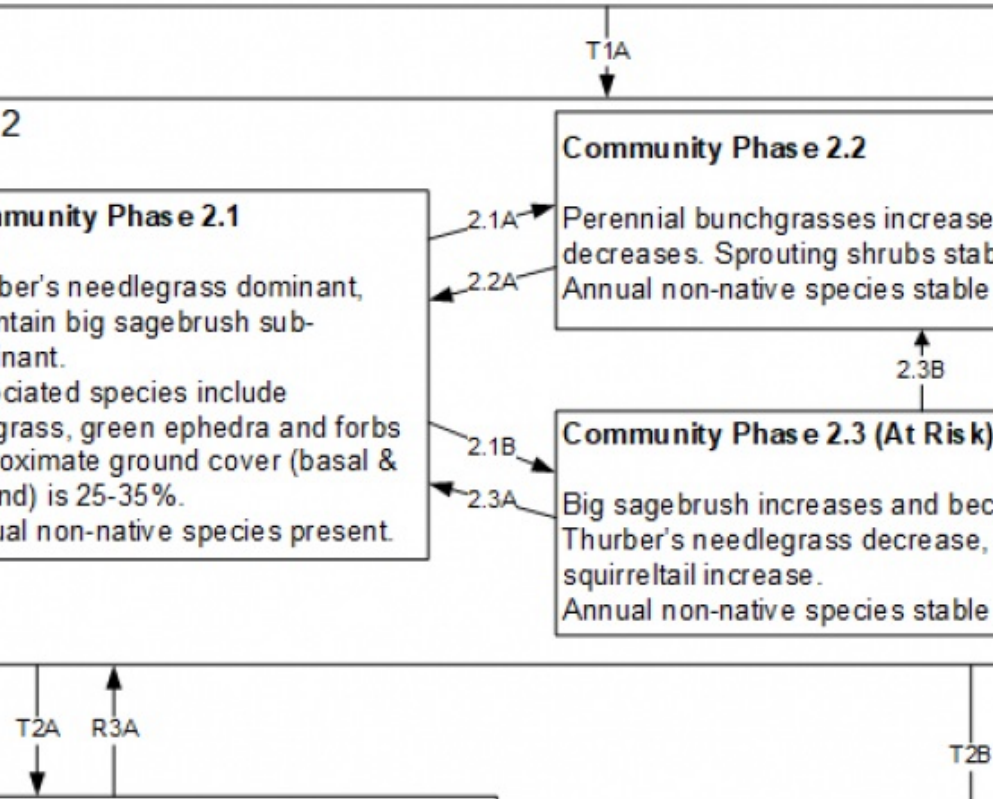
T1A

2

Community Phase 2.2

Perennial bunchgrasses increase
decreases. Sprouting shrubs stab
Annual non-native species stable

munity Phase 2.1

ber's needlegrass dominant,
ntain big sagebrush sub-
nant.
ciated species include
grass, green ephedra and forbs
oximate ground cover (basal &
nd) is 25-35%.
ual non-native species present.

2.1A

2.2A

2.3B

2.1B

2.3A

Community Phase 2.3 (At Risk)

Big sagebrush increases and bec
Thurber's needlegrass decrease,
squirreltail increase.
Annual non-native species stable

T2A

R3A

T2B